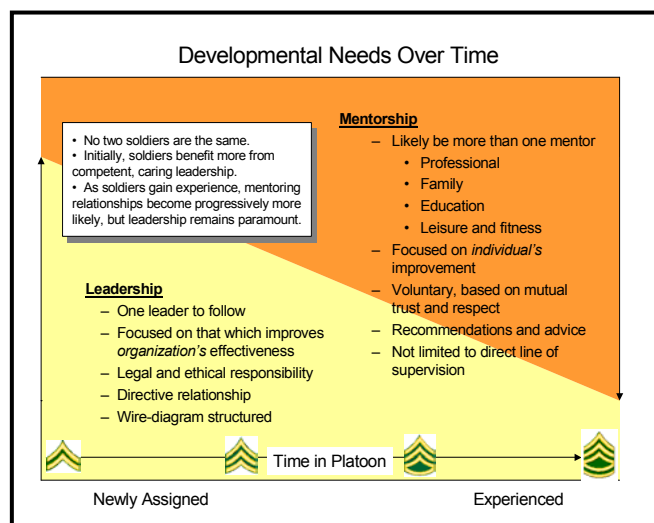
Developmental Needs Over Time

• No two soldiers are the same.
• Initially, soldiers benefit more from competent, caring leadership.
• As soldiers gain experience, mentoring relationships become progressively more likely, but leadership remains paramount.

Mentorship
– Likely be more than one mentor
• Professional
• Family
• Education
• Leisure and fitness
– Focused on *individual's* improvement
– Voluntary, based on mutual trust and respect
– Recommendations and advice
– Not limited to direct line of supervision

Leadership
– One leader to follow
– Focused on that which improves *organization's* effectiveness
– Legal and ethical responsibility
– Directive relationship
– Wire-diagram structured

Time in Platoon

Newly Assigned

Experienced